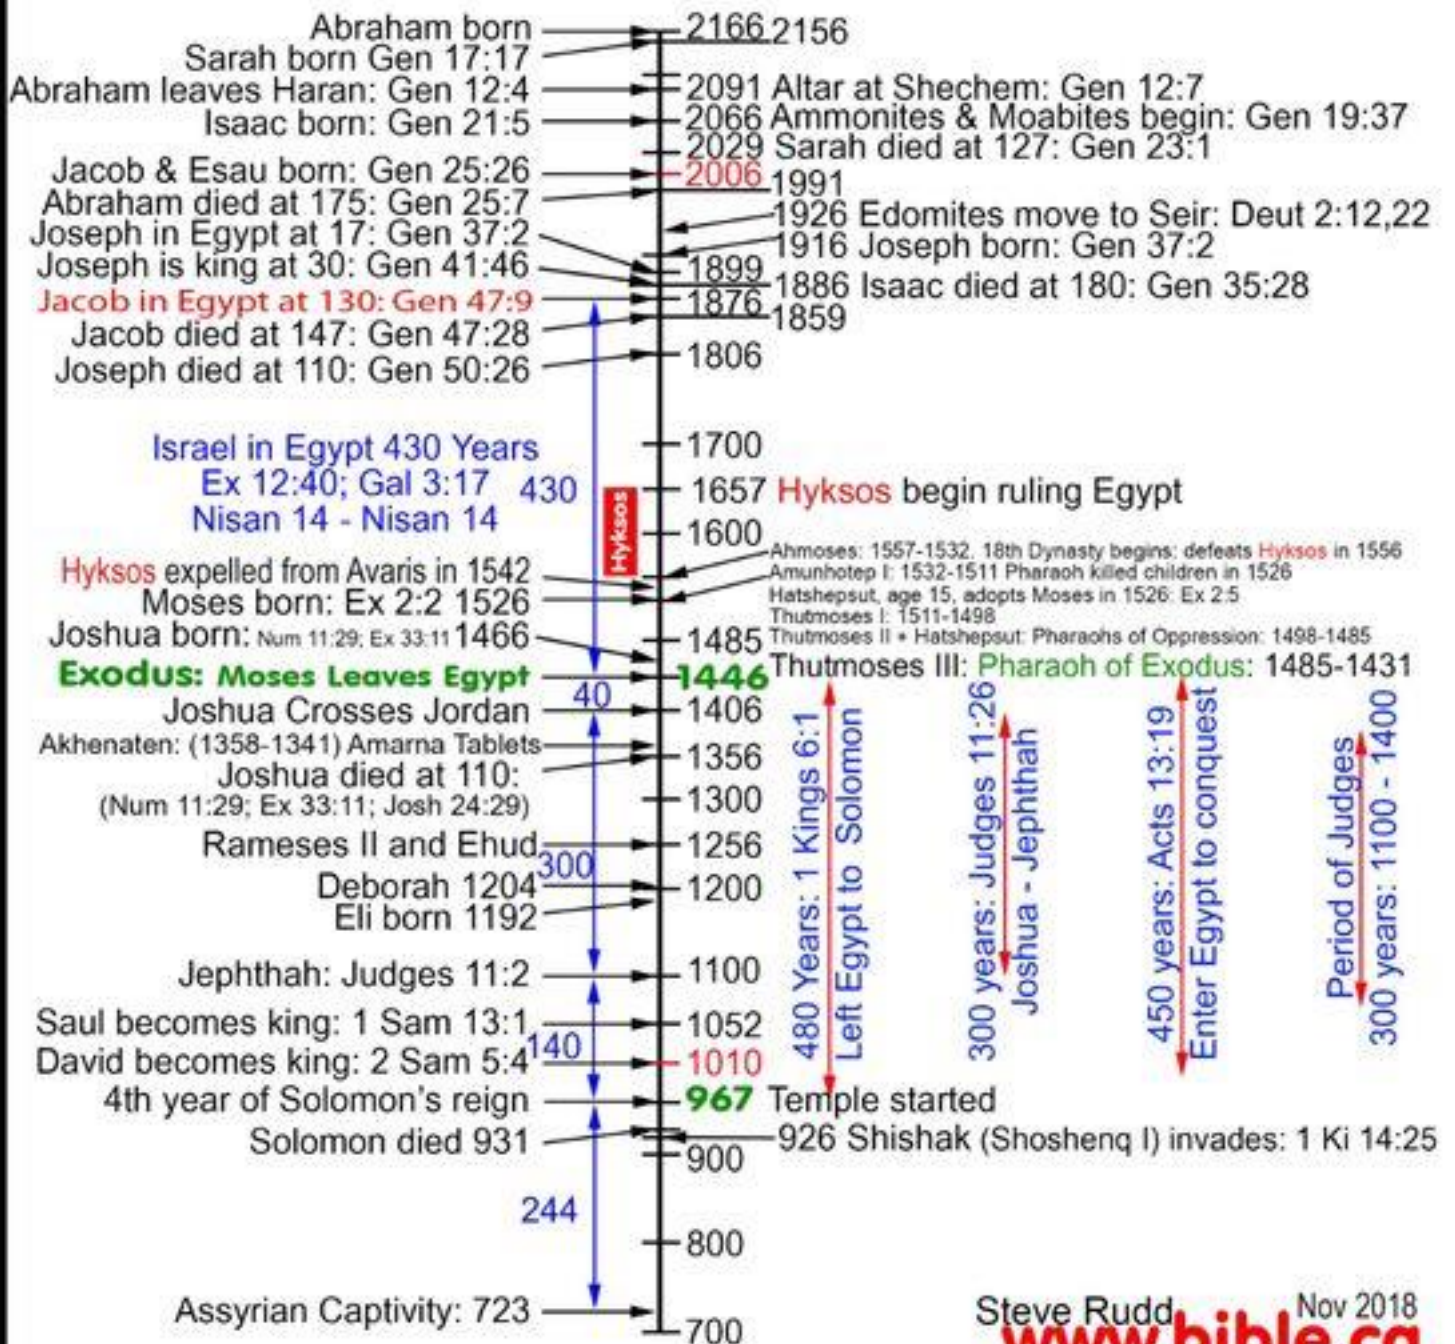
Abraham born
Sarah born Gen 17:17
Abraham leaves Haran: Gen 12:4
Isaac born: Gen 21:5
Jacob & Esau born: Gen 25:26
Abraham died at 175: Gen 25:7
Joseph in Egypt at 17: Gen 37:2
Joseph is king at 30: Gen 41:46
Jacob in Egypt at 130: Gen 47:9
Jacob died at 147: Gen 47:28
Joseph died at 110: Gen 50:26

2166 2156
2091 Altar at Shechem: Gen 12:7
2066 Ammonites & Moabites begin: Gen 19:37
2029 Sarah died at 127: Gen 23:1
2006 1991
1926 Edomites move to Seir: Deut 2:12,22
1916 Joseph born: Gen 37:2
1899
1886 Isaac died at 180: Gen 35:28
1876
1859
1806

Israel in Egypt 430 Years
Ex 12:40; Gal 3:17
Nisan 14 - Nisan 14
430

1700
1657 Hyksos begin ruling Egypt
Hyksos
1600
Ahmoses: 1557-1532. 18th Dynasty begins: defeats Hyksos in 1556
Amunhotep I: 1532-1511 Pharaoh killed children in 1526
Hatshepsut, age 15, adopts Moses in 1526: Ex 2:5
Thutmoses I: 1511-1498
Thutmoses II + Hatshepsut: Pharaohs of Oppression: 1498-1485

Hyksos expelled from Avaris in 1542
Moses born: Ex 2:2 1526
Joshua born: Num 11:29; Ex 33:11 1466
1485
Exodus: Moses Leaves Egypt
1446 Thutmoses III: Pharaoh of Exodus: 1485-1431
40
Joshua Crosses Jordan
1406
Akhenaten: (1358-1341) Amarna Tablets
1356
Joshua died at 110:
(Num 11:29; Ex 33:11; Josh 24:29)
1300
Rameses II and Ehud
1256
300
Deborah 1204
1200
Eli born 1192
Jephthah: Judges 11:2
1100
Saul becomes king: 1 Sam 13:1
1052
140
David becomes king: 2 Sam 5:4
1010
4th year of Solomon's reign
967 Temple started
Solomon died 931
926 Shishak (Shoshenq I) invades: 1 Ki 14:25
900
244
800
Assyrian Captivity: 723
700

480 Years: 1 Kings 6:1
Left Egypt to Solomon
300 years: Judges 11:26
Joshua - Jephthah
450 years: Acts 13:19
Enter Egypt to conquest
Period of Judges
300 years: 1100 - 1400

Steve Rudd
Nov 2018
www.bible.ca